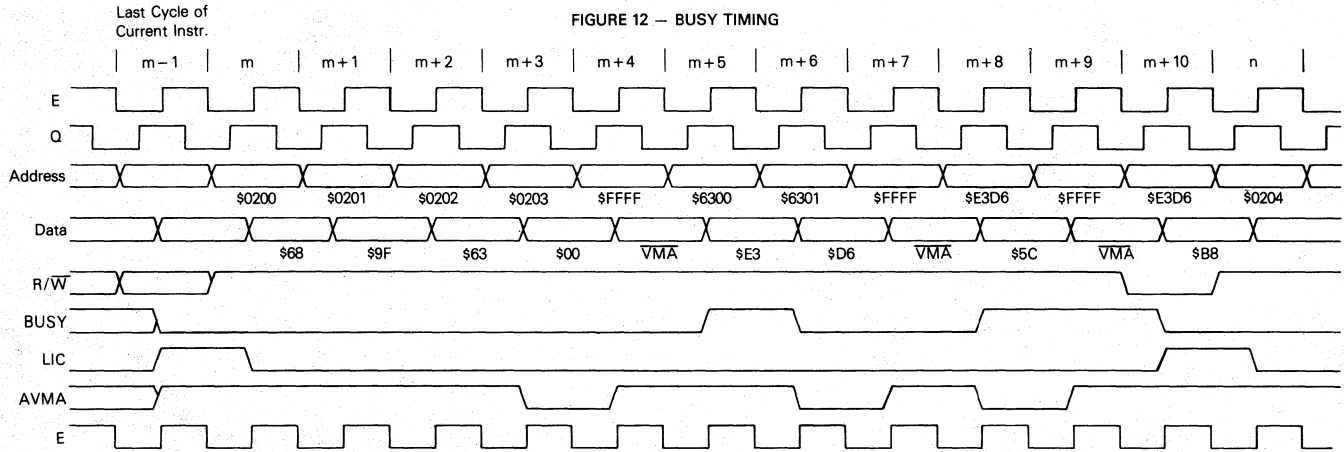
FIGURE 12 — BUSY TIMING

Last Cycle of Current Instr.

m − 1 | m | m + 1 | m + 2 | m + 3 | m + 4 | m + 5 | m + 6 | m + 7 | m + 8 | m + 9 | m + 10 | n

E

Q

Address

\$0200 \$0201 \$0202 \$0203 \$FFFF \$6300 \$6301 \$FFFF \$E3D6 \$FFFF \$E3D6 \$0204

Data

\$68 \$9F \$63 \$00 $\overline{VMA}$ \$E3 \$D6 $\overline{VMA}$ \$5C $\overline{VMA}$ \$B8

R/$\overline{W}$

BUSY

LIC

AVMA

E